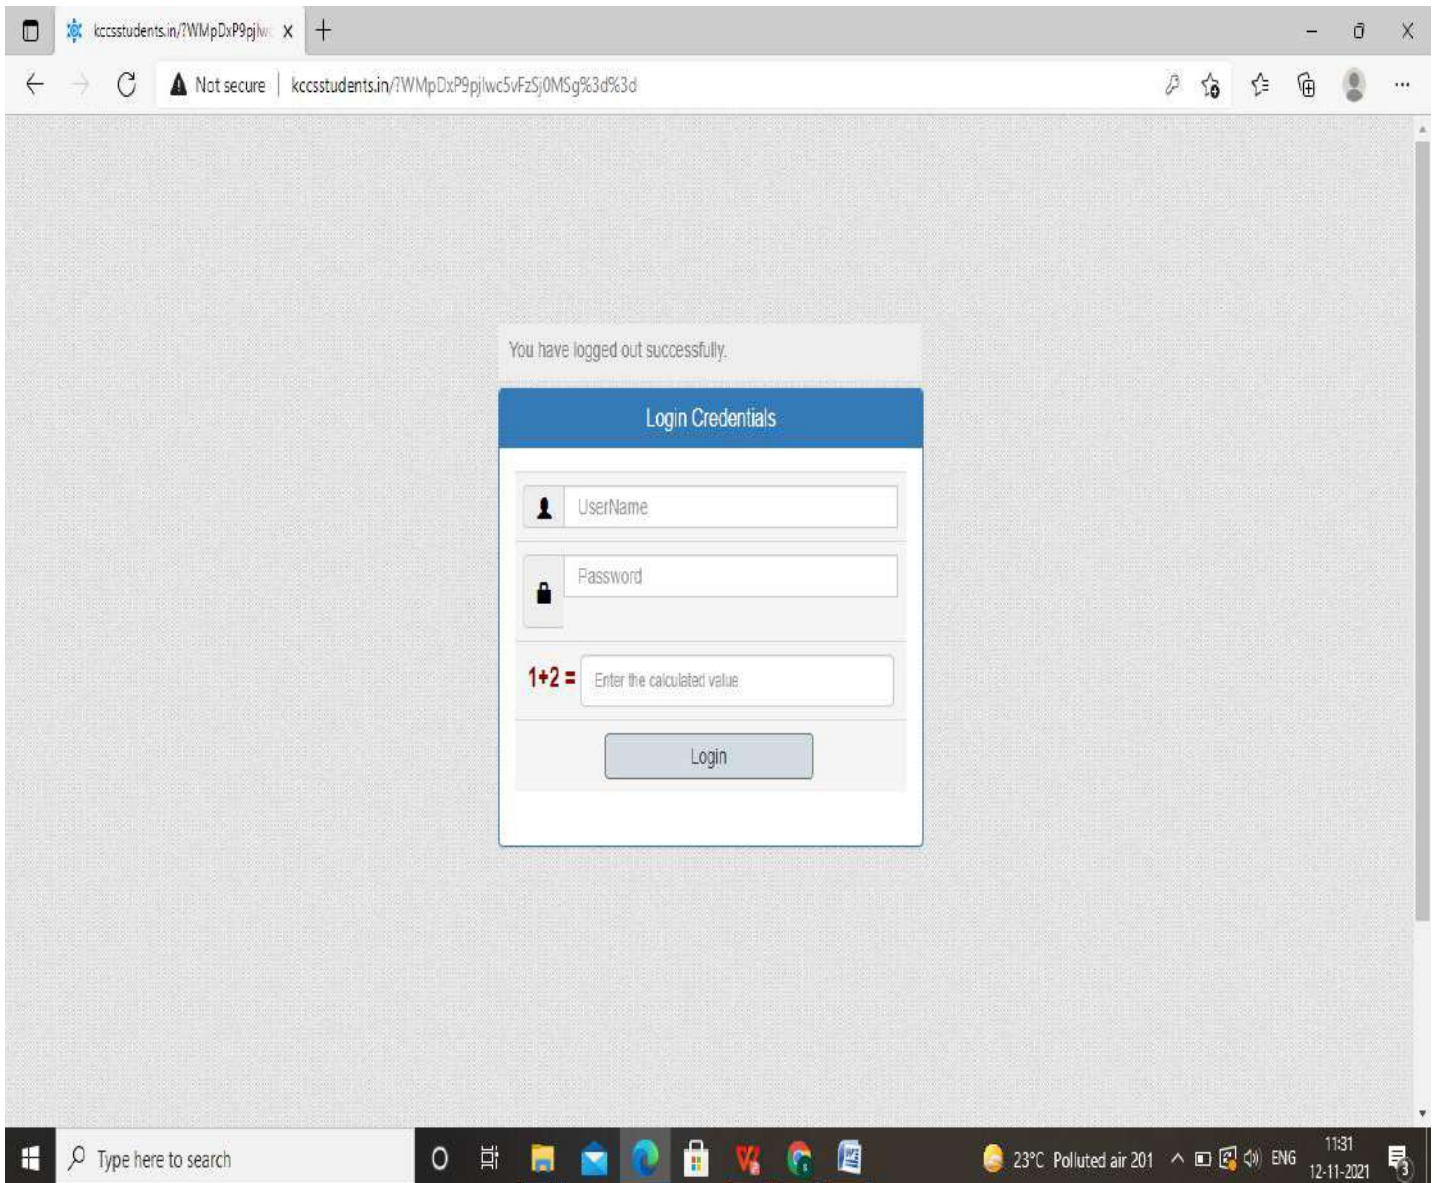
kccsstudents.in/?WMpDxP9pjlw

Not secure | kccsstudents.in/?WMpDxP9pjlwc5vFzSj0MSg%3d%3d

You have logged out successfully.

Login Credentials

UserName

Password

1+2 = Enter the calculated value

Login

Type here to search

23°C Polluted air 201 ENG 11:31 12-11-2021

3